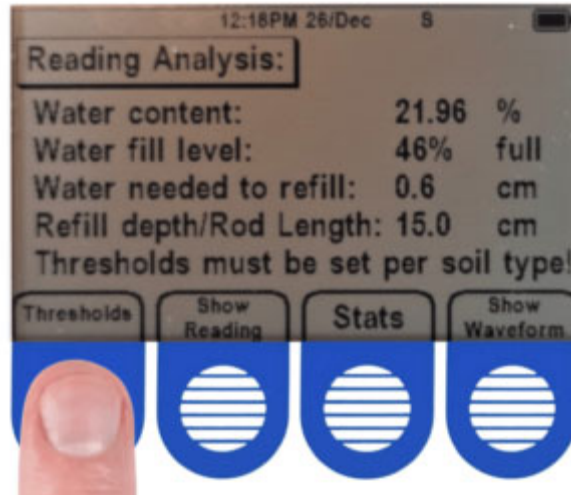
12:18PM 26/Dec S

Reading Analysis:

| Water content: | 21.96 | % |
|---|---|---|
| Water fill level: | 46% | full |
| Water needed to refill: | 0.6 | cm |
| Refill depth/Rod Length: | 15.0 | cm |

Thresholds must be set per soil type!

Thresholds

Show Reading

Stats

Show Waveform